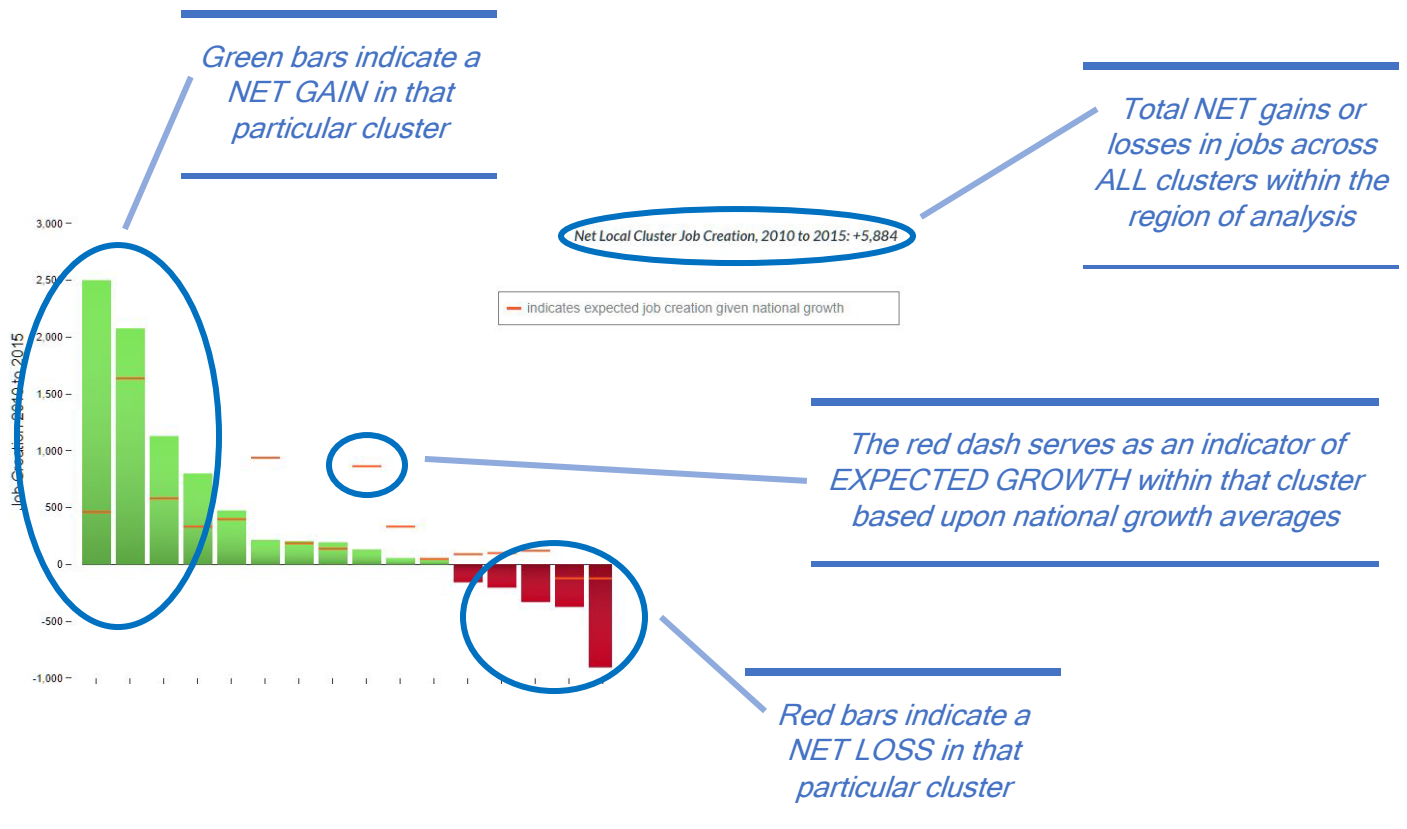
Green bars indicate a NET GAIN in that particular cluster

Total NET gains or losses in jobs across ALL clusters within the region of analysis

Net Local Cluster Job Creation, 2010 to 2015: +5,884

indicates expected job creation given national growth

3,000
2,500
2,000
1,500
1,000
500
0
-500
-1,000

Job Creation, 2010 to 2015

The red dash serves as an indicator of EXPECTED GROWTH within that cluster based upon national growth averages

Red bars indicate a NET LOSS in that particular cluster